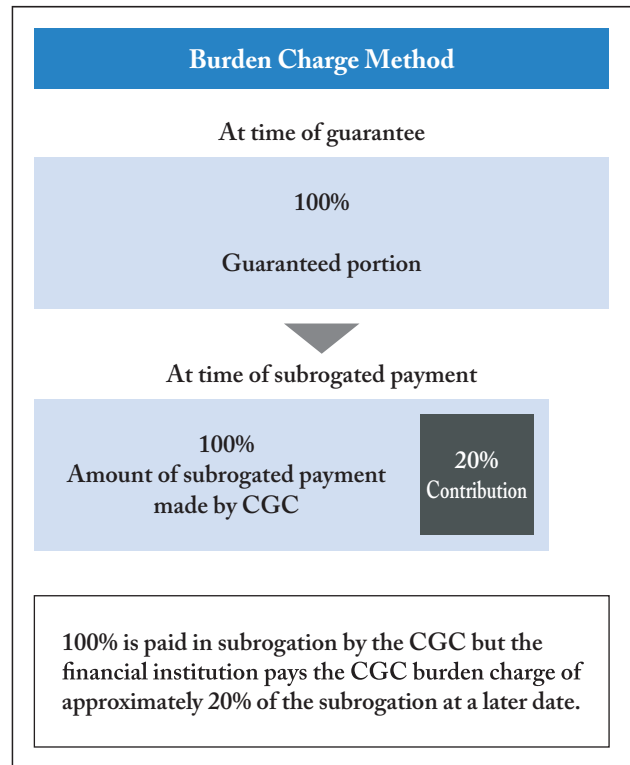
Burden Charge Method

At time of guarantee

100%

Guaranteed portion

At time of subrogated payment

100%
Amount of subrogated payment made by CGC

20%
Contribution

100% is paid in subrogation by the CGC but the financial institution pays the CGC burden charge of approximately 20% of the subrogation at a later date.